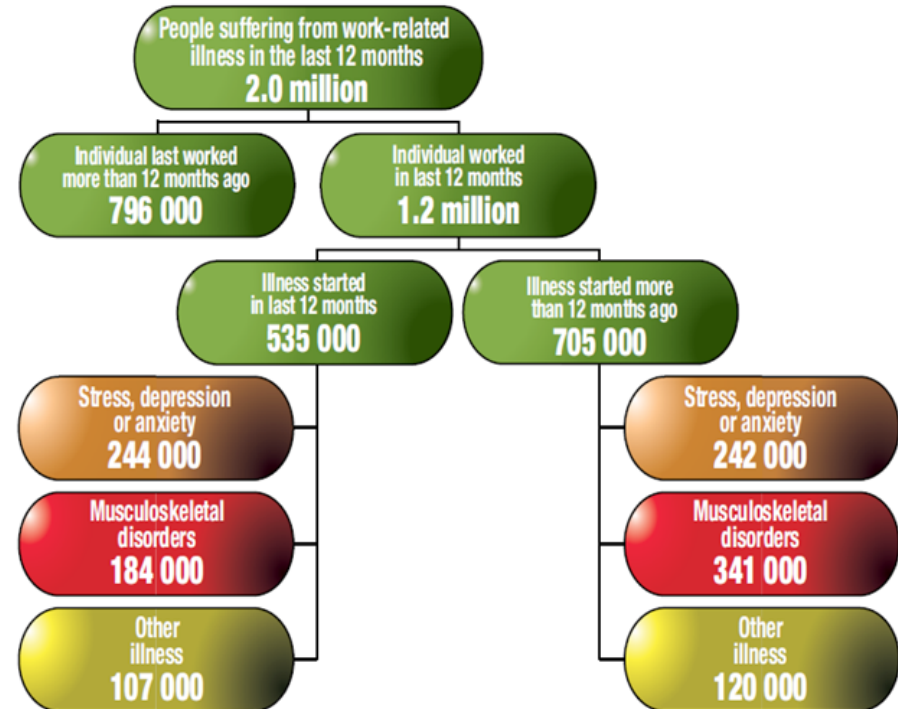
People suffering from work-related illness in the last 12 months
2.0 million

Individual last worked more than 12 months ago
796 000

Individual worked in last 12 months
1.2 million

Illness started in last 12 months
535 000

Illness started more than 12 months ago
705 000

Stress, depression or anxiety
244 000

Musculoskeletal disorders
184 000

Other illness
107 000

Stress, depression or anxiety
242 000

Musculoskeletal disorders
341 000

Other illness
120 000